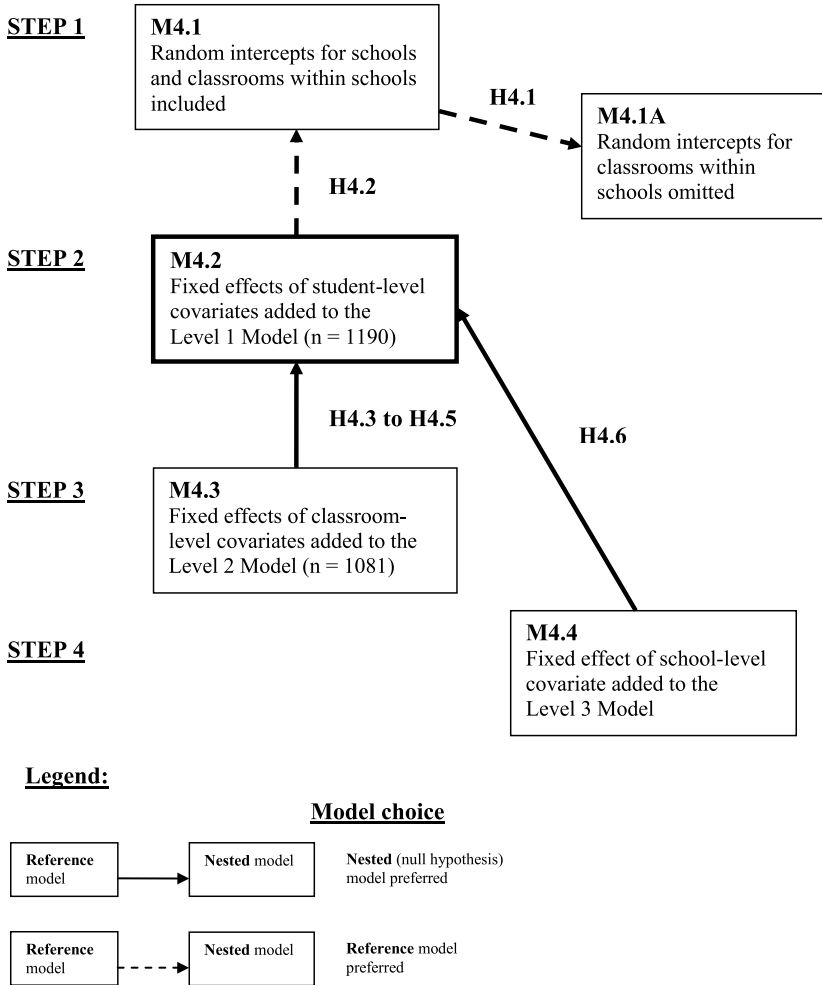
STEP 1

M4.1
Random intercepts for schools and classrooms within schools included

H4.1

M4.1A
Random intercepts for classrooms within schools omitted

H4.2

STEP 2

M4.2
Fixed effects of student-level covariates added to the Level 1 Model (n = 1190)

H4.3 to H4.5

H4.6

STEP 3

M4.3
Fixed effects of classroom-level covariates added to the Level 2 Model (n = 1081)

STEP 4

M4.4
Fixed effect of school-level covariate added to the Level 3 Model

Legend:

Model choice

Reference model

Nested model

Nested (null hypothesis) model preferred

Reference model

Nested model

Reference model preferred